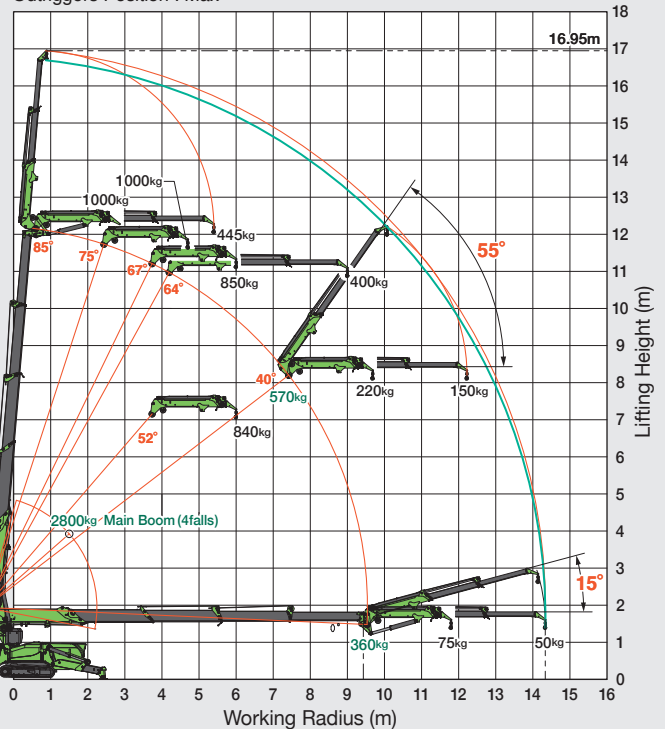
Outriggers Position : Max

16.95m

1000kg
1000kg
445kg
85°
75°
67°
64°
850kg
400kg
55°
40°
570kg
220kg
150kg
52°
840kg
2800kg Main Boom (4falls)
15°
0°
360kg
75kg
50kg

Lifting Height (m)
18
17
16
15
14
13
12
11
10
9
8
7
6
5
4
3
2
1
0

0 1 2 3 4 5 6 7 8 9 10 11 12 13 14 15 16
Working Radius (m)